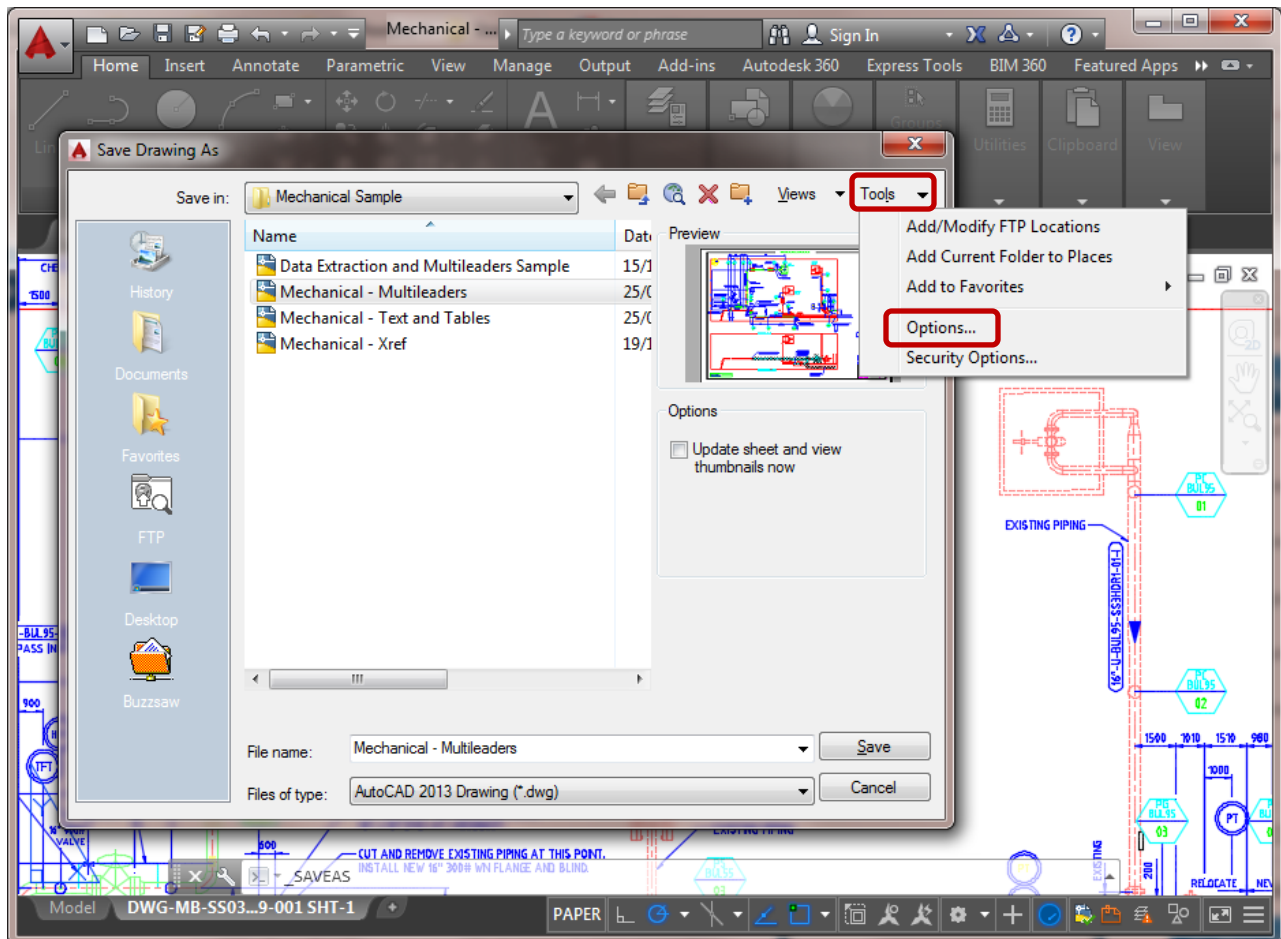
Mechanical - ...
Type a keyword or phrase
Sign In
Home Insert Annotate Parametric View Manage Output Add-ins Autodesk 360 Express Tools BIM 360 Featured Apps
Groups
Utilities Clipboard View

Save Drawing As
Save in: Mechanical Sample
Views Tools
Name
Date
Data Extraction and Multileaders Sample 15/1
Mechanical - Multileaders 25/0
Mechanical - Text and Tables 25/0
Mechanical - Xref 19/1
History
Documents
Favorites
FTP
Desktop
Buzzsaw
Preview
Options
Update sheet and view thumbnails now
File name: Mechanical - Multileaders
Save
Files of type: AutoCAD 2013 Drawing (*.dwg)
Cancel

Add/Modify FTP Locations
Add Current Folder to Places
Add to Favorites
Options...
Security Options...

EXISTING PIPING
BUL95
01
02
03
1500 1010 1510 980
1000
PT
RELOCATE
CUT AND REMOVE EXISTING PIPING AT THIS POINT.
INSTALL NEW 16" 300# WN FLANGE AND BLIND.
EXISTING PIPING
VALVE
TFT
900
1500
600
_SAVEAS
Model DWG-MB-SS03...9-001 SHT-1
PAPER